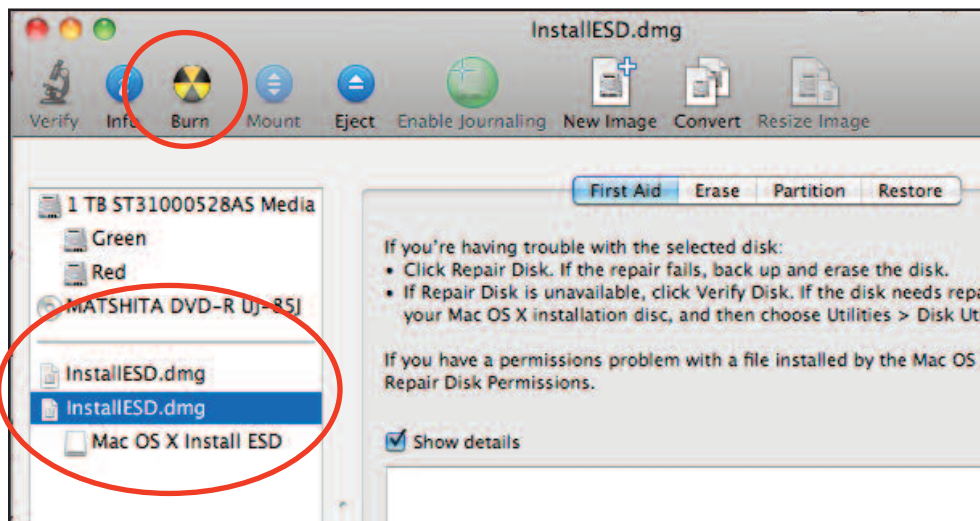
InstallESD.dmg

Verify Info Burn Mount Eject Enable Journaling New Image Convert Resize Image

1 TB ST31000528AS Media
Green
Red
MATSHITA DVD-R UJ-85J

InstallESD.dmg
InstallESD.dmg
Mac OS X Install ESD

First Aid Erase Partition Restore

If you're having trouble with the selected disk:
• Click Repair Disk. If the repair fails, back up and erase the disk.
• If Repair Disk is unavailable, click Verify Disk. If the disk needs repa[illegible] your Mac OS X installation disc, and then choose Utilities > Disk Ut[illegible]

If you have a permissions problem with a file installed by the Mac OS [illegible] Repair Disk Permissions.

Show details